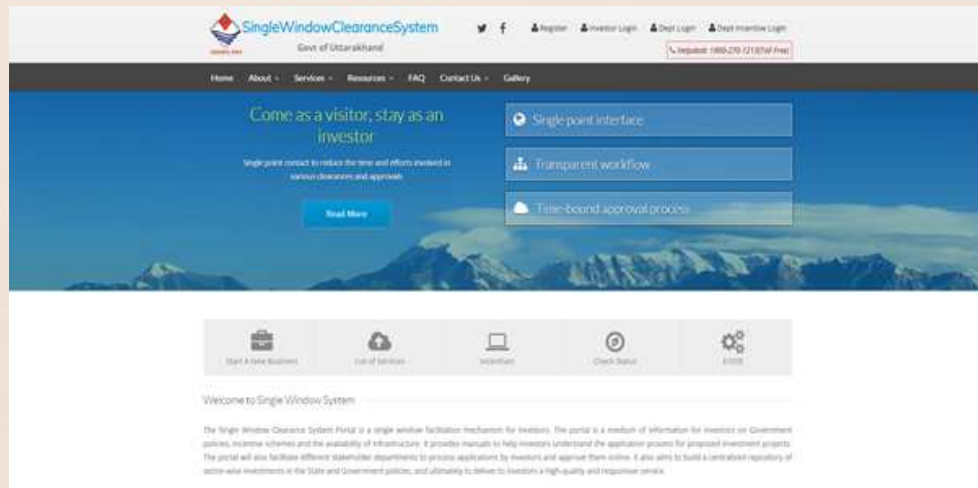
SingleWindowClearanceSystem
Govt of Uttarakhand

Register Investor Login Dept Login Dept Incentive Login

Helpdesk: 1800-270-1213(Toll Free)

Home About Services Resources FAQ Contact Us Gallery

Come as a visitor, stay as an investor

Single point contact to reduce the time and efforts involved in various clearances and approvals

Read More

Single point interface

Transparent workflow

Time-bound approval process

Start A New Business

List of Services

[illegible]

Check Status

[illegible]

Welcome to Single Window System

The Single Window Clearance System Portal is a single window facilitation mechanism for investors. The portal is a medium of information for investors on Government policies, incentive schemes and the availability of infrastructure. It provides manuals to help investors understand the application process for proposed investment projects. The portal will also facilitate different stakeholder departments to process applications by investors and approve them online. It also aims to build a centralized repository of sector-wise investments in the State and Government policies, and ultimately to deliver to investors a high-quality and responsive service.